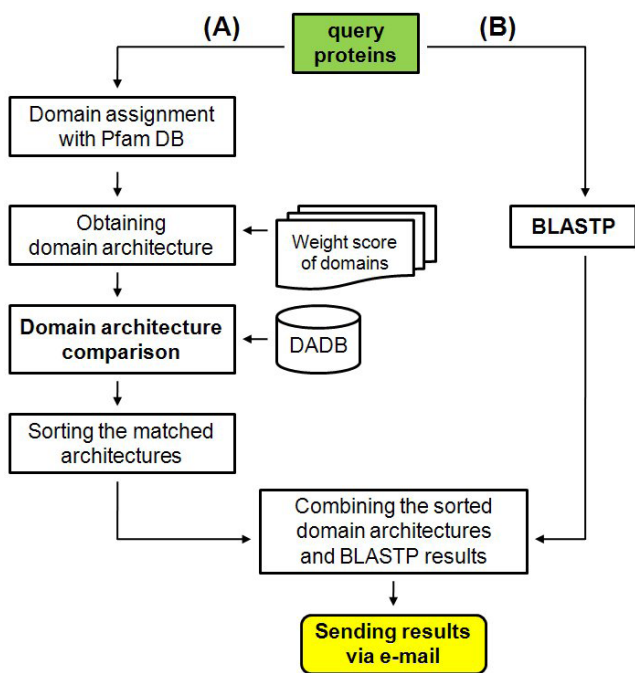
(A)

query proteins

(B)

Domain assignment with Pfam DB

Obtaining domain architecture

Weight score of domains

BLASTP

Domain architecture comparison

DADB

Sorting the matched architectures

Combining the sorted domain architectures and BLASTP results

Sending results via e-mail